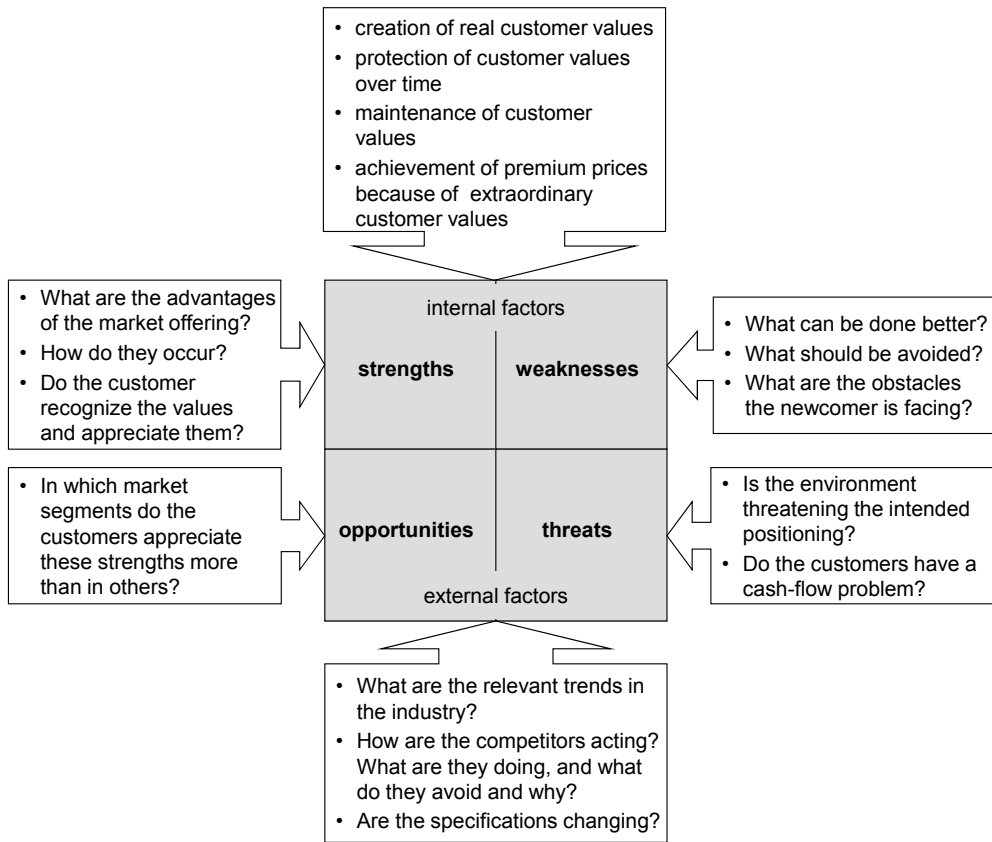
• creation of real customer values
• protection of customer values over time
• maintenance of customer values
• achievement of premium prices because of extraordinary customer values

• What are the advantages of the market offering?
• How do they occur?
• Do the customer recognize the values and appreciate them?

internal factors

strengths

weaknesses

• What can be done better?
• What should be avoided?
• What are the obstacles the newcomer is facing?

• In which market segments do the customers appreciate these strengths more than in others?

opportunities

threats

external factors

• Is the environment threatening the intended positioning?
• Do the customers have a cash-flow problem?

• What are the relevant trends in the industry?
• How are the competitors acting? What are they doing, and what do they avoid and why?
• Are the specifications changing?